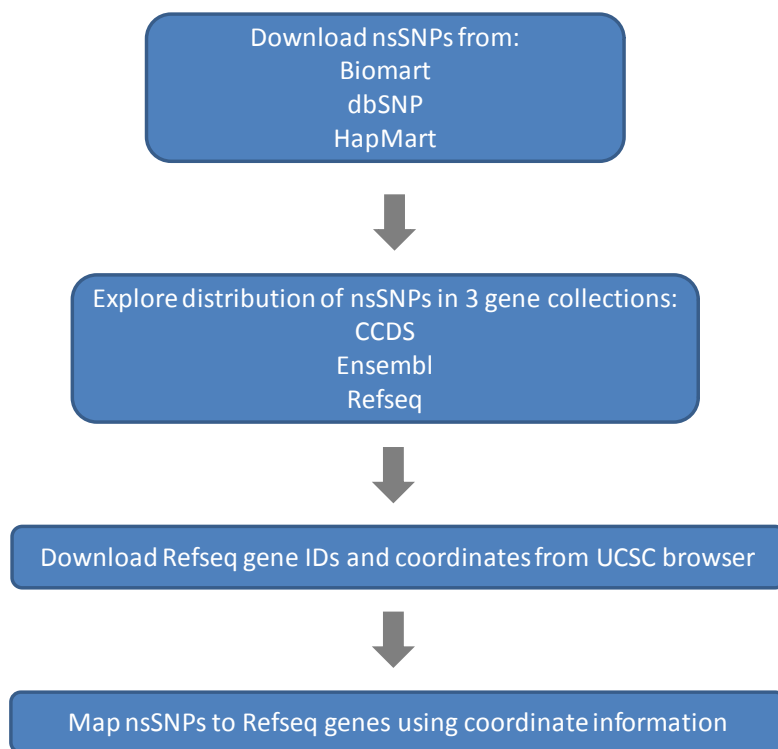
Download nsSNPs from:
Biomart
dbSNP
HapMart

Explore distribution of nsSNPs in 3 gene collections:
CCDS
Ensembl
Refseq

Download Refseq gene IDs and coordinates from UCSC browser

Map nsSNPs to Refseq genes using coordinate information